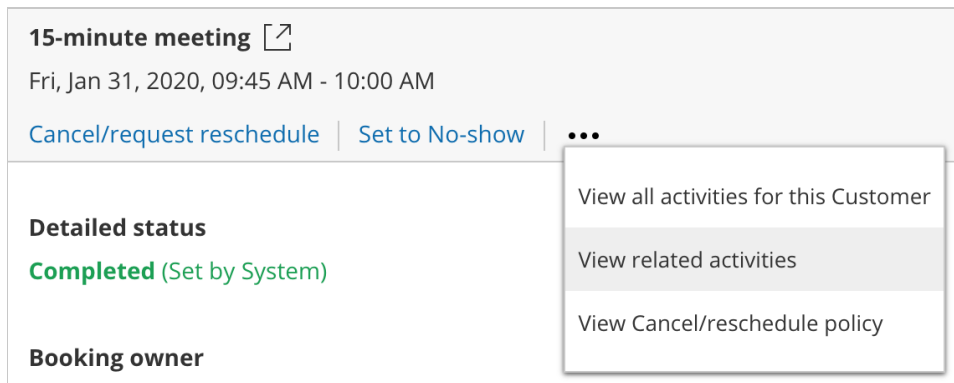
15-minute meeting

Fri, Jan 31, 2020, 09:45 AM - 10:00 AM

Cancel/request reschedule | Set to No-show | •••

View all activities for this Customer

View related activities

View Cancel/reschedule policy

Detailed status

Completed (Set by System)

Booking owner